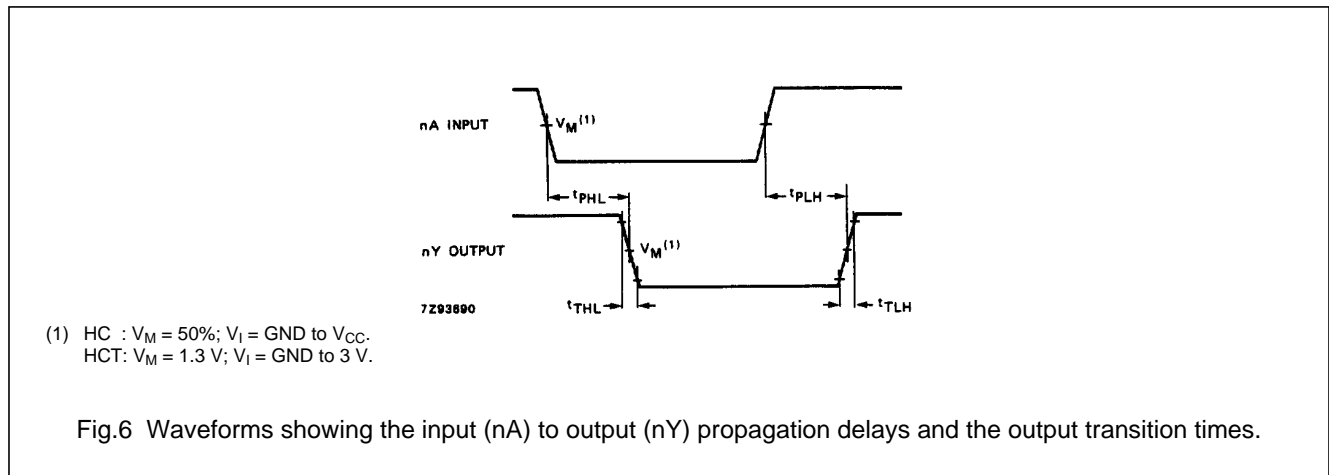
nA INPUT

$V_M^{(1)}$

$t_{PHL}$

$t_{PLH}$

nY OUTPUT

$V_M^{(1)}$

7Z93690

$t_{THL}$

$t_{TLH}$

(1) HC : $V_M$ = 50%; $V_I$ = GND to $V_{CC}$.
HCT: $V_M$ = 1.3 V; $V_I$ = GND to 3 V.

Fig.6 Waveforms showing the input (nA) to output (nY) propagation delays and the output transition times.